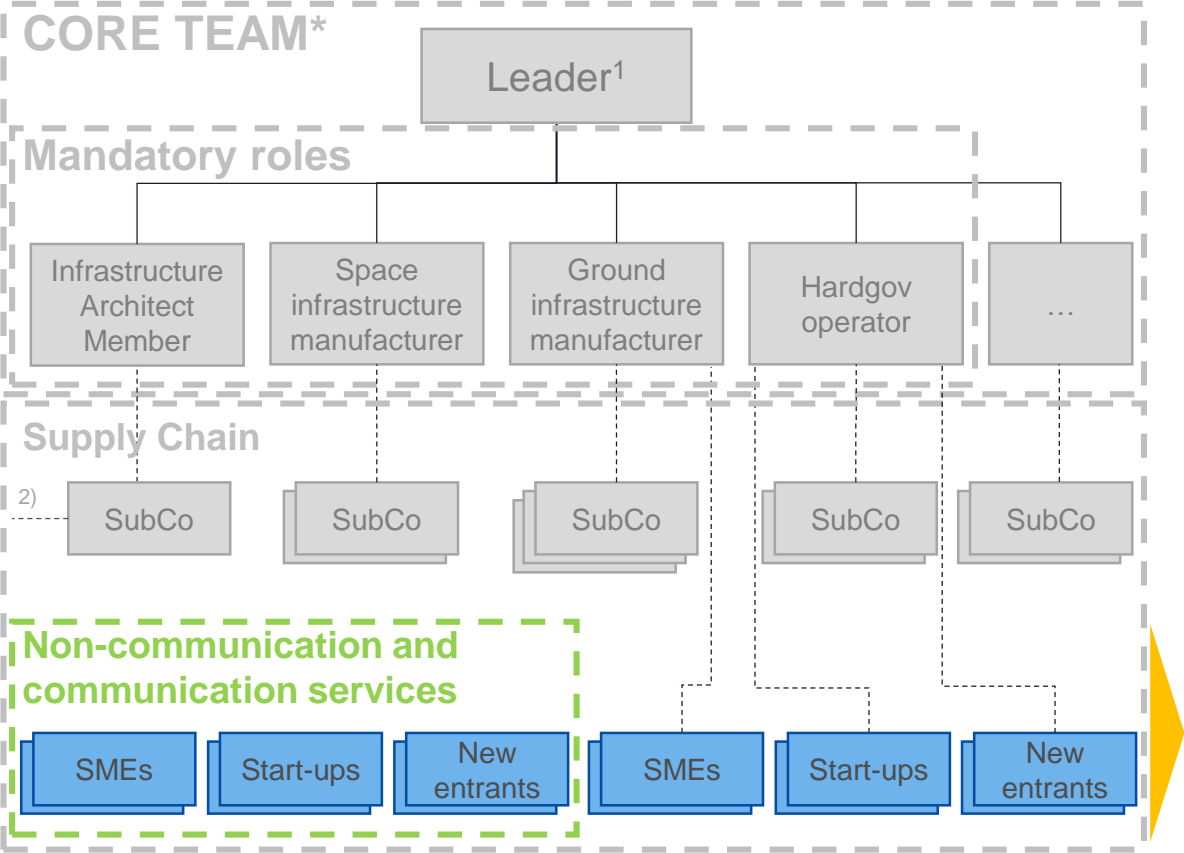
CORE TEAM*

Leader$^1$

Mandatory roles

Infrastructure Architect Member

Space infrastructure manufacturer

Ground infrastructure manufacturer

Hardgov operator

…

Supply Chain

2)

SubCo

SubCo

SubCo

SubCo

SubCo

Non-communication and communication services

SMEs

Start-ups

New entrants

SMEs

Start-ups

New entrants